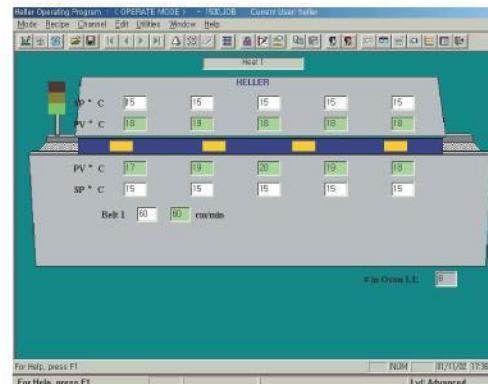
Heller Operating Program : < OPERATE MODE > - 1500.JOB Current User: heller

Mode Recipe Channel Edit Utilities Window Help

Heat 1

HELLER

SP ° C 15 15 15 15 15

PV ° C 18 19 18 18 18

PV ° C 17 19 20 19 18

SP ° C 15 15 15 15 15

Belt 1 60 60 cm/min

# in Oven LL: 0

For Help, press F1

NUM 01/11/02 17:36

For Help, press F1

Lvl: Advanced